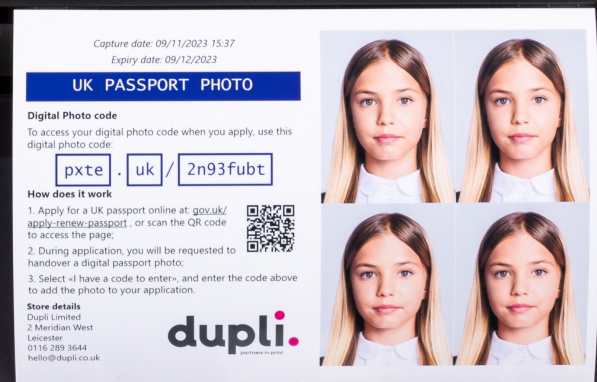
Capture date: 09/11/2023 15:37
Expiry date: 09/12/2023

UK PASSPORT PHOTO

Digital Photo code

To access your digital photo code when you apply, use this digital photo code:

pxte . uk / 2n93fubt

How does it work

1. Apply for a UK passport online at: gov.uk/apply-renew-passport , or scan the QR code to access the page;

2. During application, you will be requested to handover a digital passport photo;

3. Select «I have a code to enter», and enter the code above to add the photo to your application.

Store details
Dupli Limited
2 Meridian West
Leicester
0116 289 3644
hello@dupli.co.uk

dupli.
partners in print